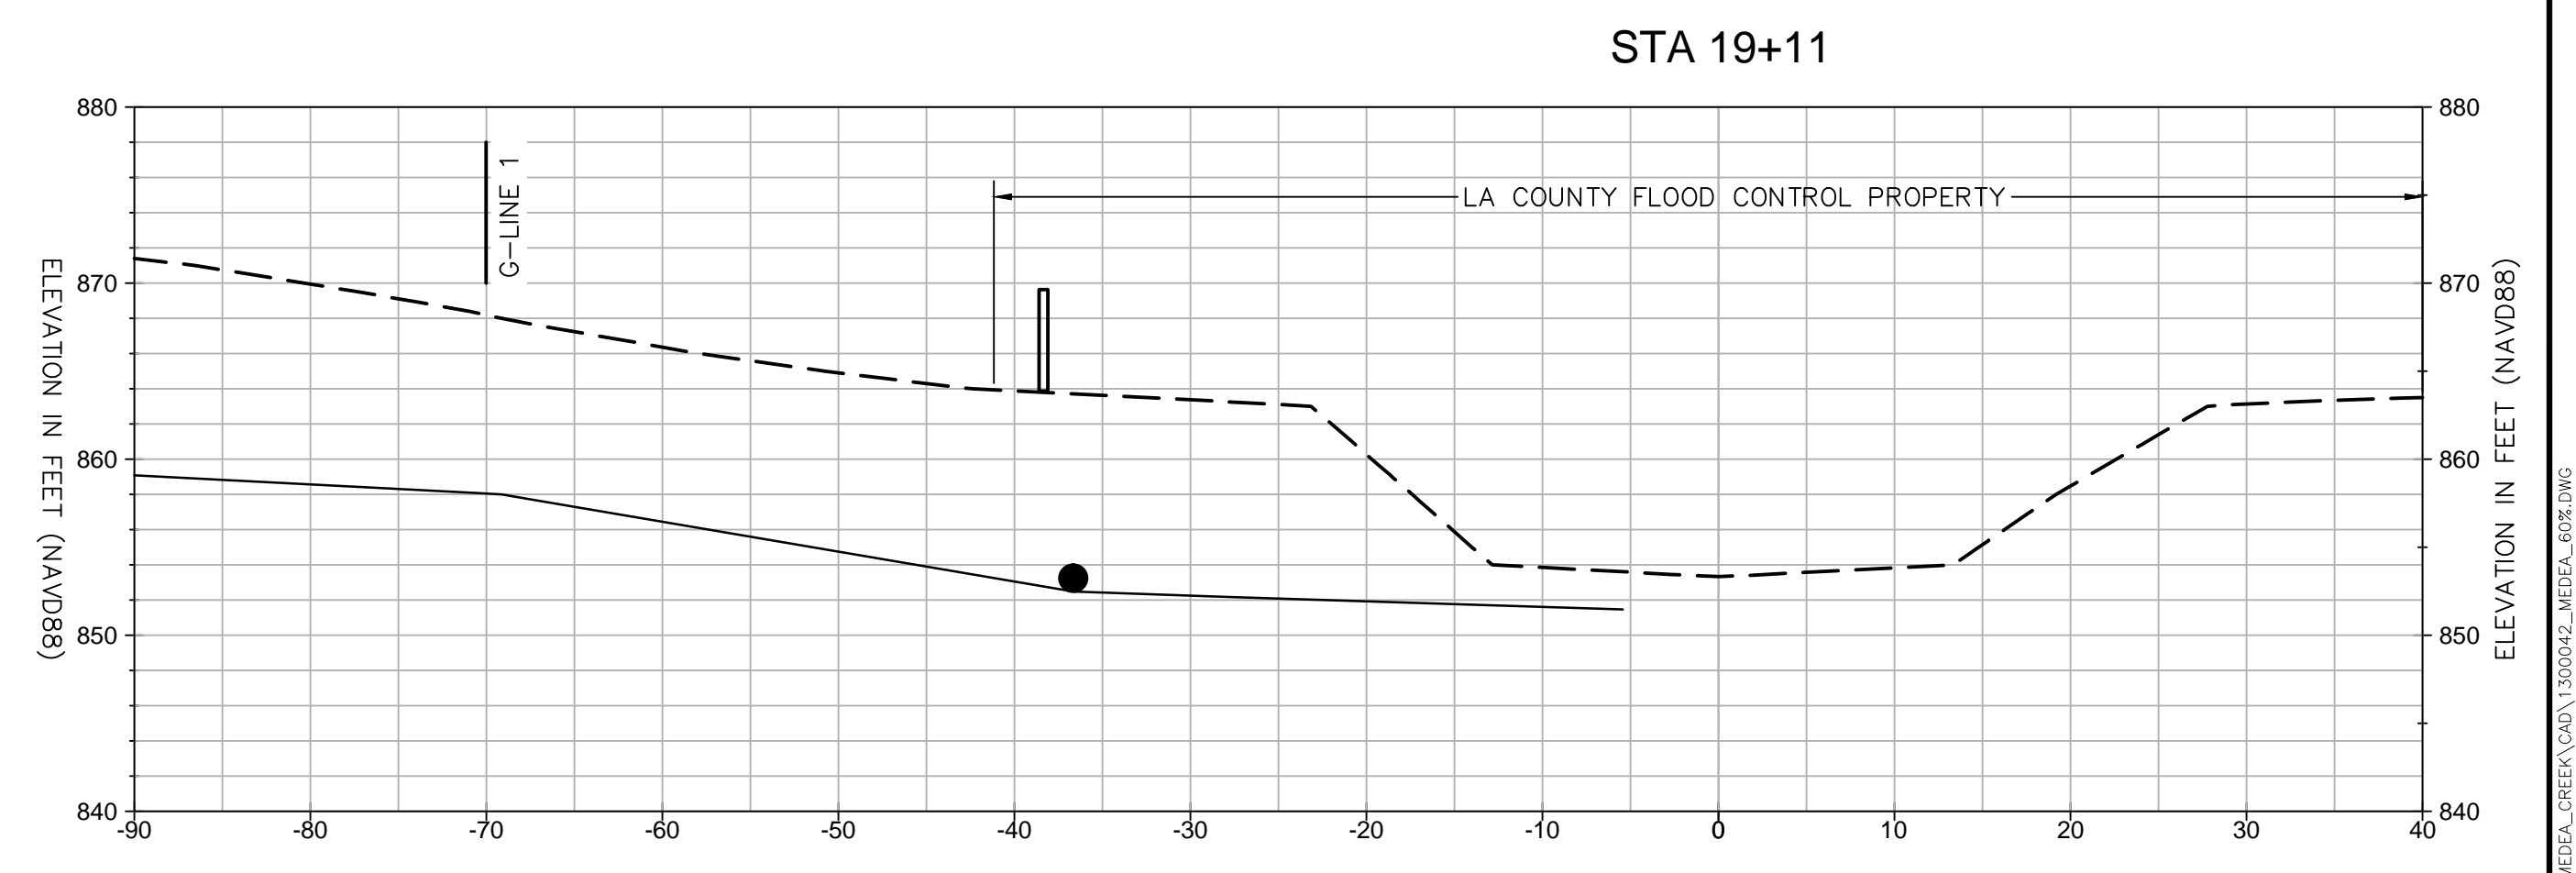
STA 19+11

880
870
860
850
840

ELEVATION IN FEET (NAVD88)

G—LINE 1

LA COUNTY FLOOD CONTROL PROPERTY

-90 -80 -70 -60 -50 -40 -30 -20 -10 0 10 20 30 40

880
870
860
850
840

ELEVATION IN FEET (NAVD88)

MEDEA_CREEK\CAD\1300042_MEDEA_60%.DWG